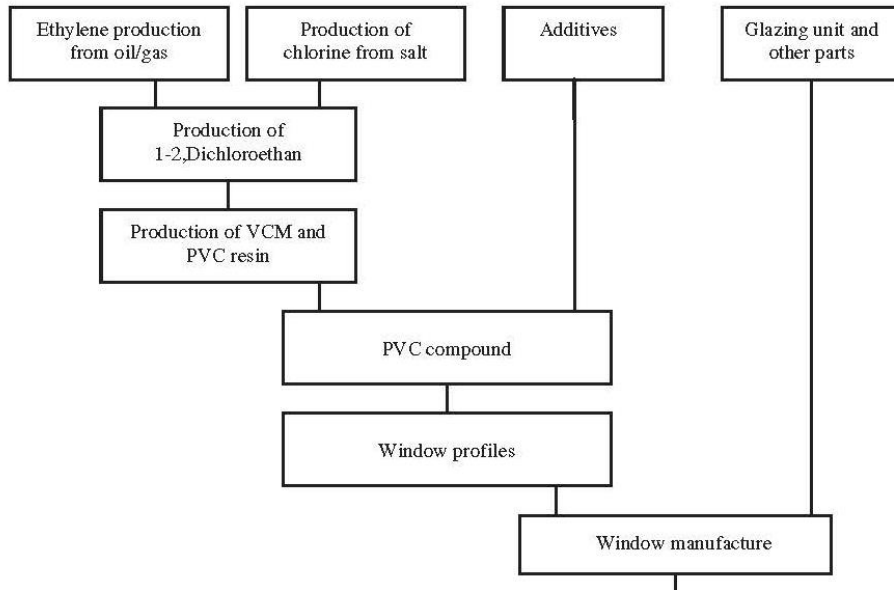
Ethylene production from oil/gas

Production of chlorine from salt

Additives

Glazing unit and other parts

Production of 1-2,Dichloroethan

Production of VCM and PVC resin

PVC compound

Window profiles

Window manufacture